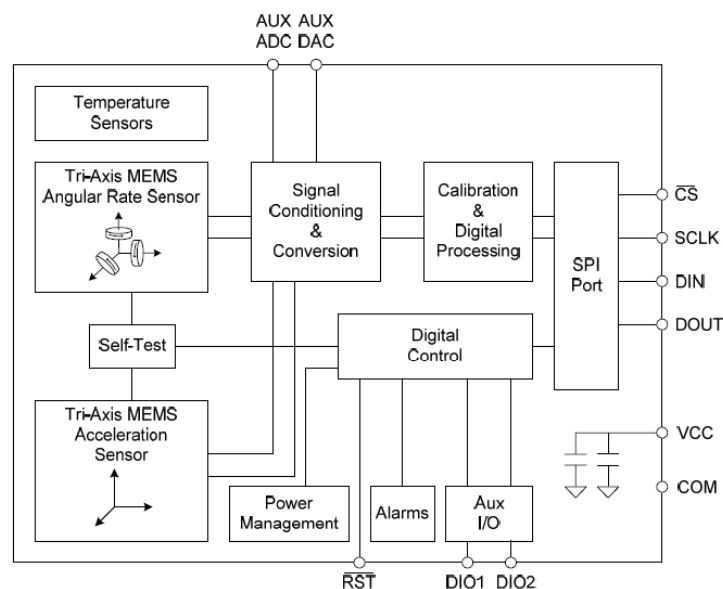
AUX ADC

AUX DAC

Temperature Sensors

Tri-Axis MEMS Angular Rate Sensor

Signal Conditioning & Conversion

Calibration & Digital Processing

SPI Port

$\overline{CS}$

SCLK

DIN

DOUT

Self-Test

Digital Control

Tri-Axis MEMS Acceleration Sensor

VCC

COM

Power Management

Alarms

Aux I/O

$\overline{RST}$

DIO1

DIO2